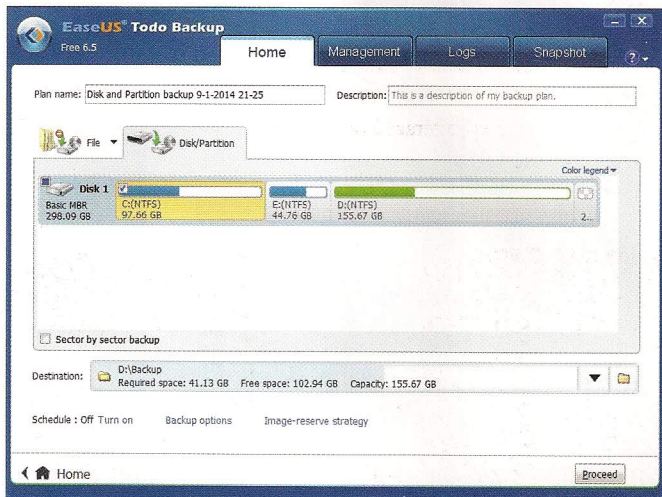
EaseUS Todo Backup
Free 6.5

Home Management Logs Snapshot ?

Plan name: Disk and Partition backup 9-1-2014 21-25

Description: This is a description of my backup plan.

File

Disk/Partition

Color legend

Disk 1
Basic MBR
298.09 GB

C:(NTFS)
97.66 GB

E:(NTFS)
44.76 GB

D:(NTFS)
155.67 GB

2...

Sector by sector backup

Destination: D:\Backup
Required space: 41.13 GB Free space: 102.94 GB Capacity: 155.67 GB

Schedule : Off Turn on Backup options Image-reserve strategy

Home

Proceed